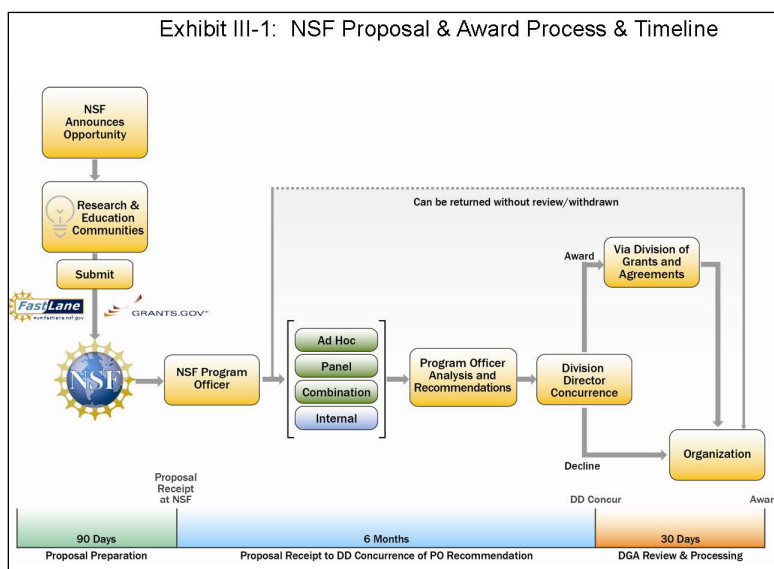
Exhibit III-1: NSF Proposal & Award Process & Timeline

NSF Announces Opportunity

Research & Education Communities

Submit

FastLane www.fastlane.nsf.gov

GRANTS.GOV

NSF

NSF Program Officer

Can be returned without review/withdrawn

Ad Hoc

Panel

Combination

Internal

Program Officer Analysis and Recommendations

Division Director Concurrence

Award

Via Division of Grants and Agreements

Decline

Organization

Proposal Receipt at NSF

DD Concur

Awar

| 90 Days | 6 Months | 30 Days |
|---|---|---|
| Proposal Preparation | Proposal Receipt to DD Concurrence of PO Recommendation | DGA Review & Processing |